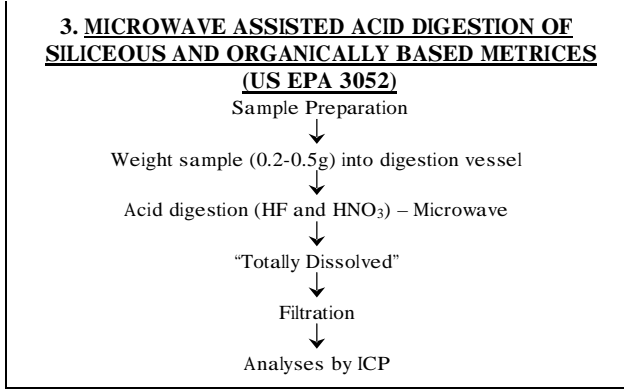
3. MICROWAVE ASSISTED ACID DIGESTION OF SILICEOUS AND ORGANICALLY BASED METRICES (US EPA 3052)

Sample Preparation

↓

Weight sample (0.2-0.5g) into digestion vessel

↓

Acid digestion (HF and $HNO_3$) – Microwave

↓

"Totally Dissolved"

↓

Filtration

↓

Analyses by ICP